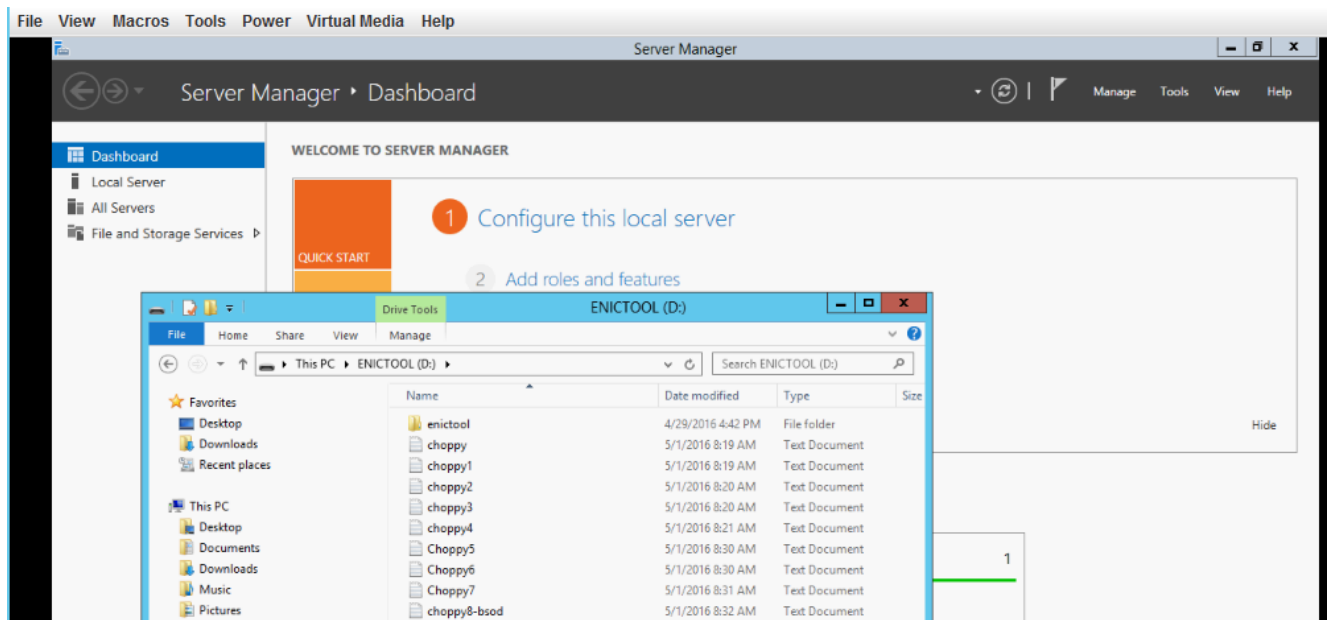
File View Macros Tools Power Virtual Media Help

Server Manager

Server Manager ‣ Dashboard

Manage Tools View Help

Dashboard
Local Server
All Servers
File and Storage Services ▷

WELCOME TO SERVER MANAGER

QUICK START

1 Configure this local server

2 Add roles and features

Hide

1

Drive Tools
ENICTOOL (D:)

File Home Share View Manage

This PC ‣ ENICTOOL (D:) ‣

Search ENICTOOL (D:)

Favorites
Desktop
Downloads
Recent places

This PC
Desktop
Documents
Downloads
Music
Pictures

| Name | Date modified | Type | Size |
|---|---|---|---|
| enictool | 4/29/2016 4:42 PM | File folder | |
| choppy | 5/1/2016 8:19 AM | Text Document | |
| choppy1 | 5/1/2016 8:19 AM | Text Document | |
| choppy2 | 5/1/2016 8:20 AM | Text Document | |
| choppy3 | 5/1/2016 8:20 AM | Text Document | |
| choppy4 | 5/1/2016 8:21 AM | Text Document | |
| Choppy5 | 5/1/2016 8:30 AM | Text Document | |
| Choppy6 | 5/1/2016 8:30 AM | Text Document | |
| Choppy7 | 5/1/2016 8:31 AM | Text Document | |
| choppy8-bsod | 5/1/2016 8:32 AM | Text Document | |